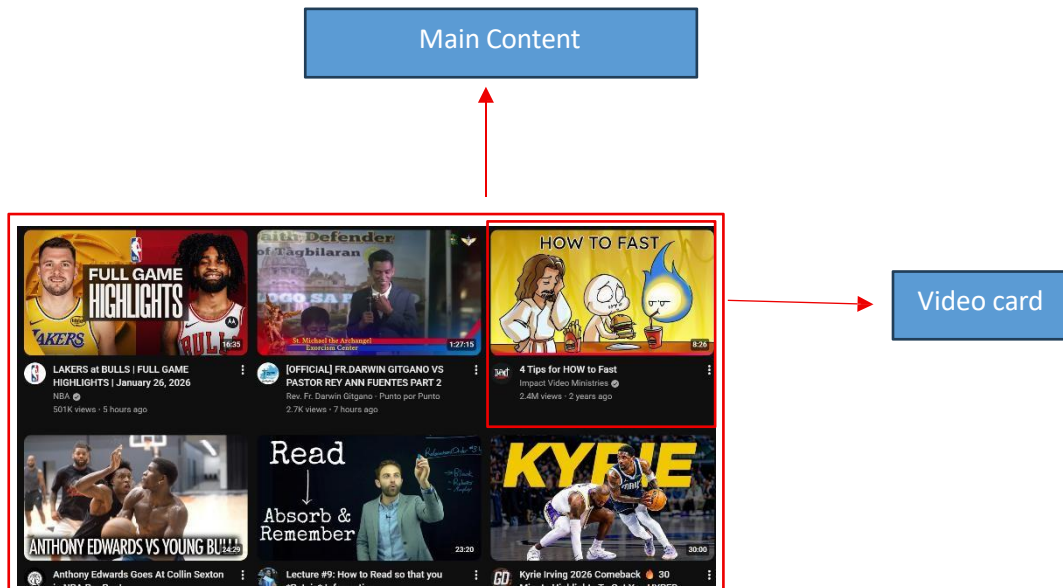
Main Content

Video card

FULL GAME HIGHLIGHTS

LAKERS

BULLS

16:35

LAKERS at BULLS | FULL GAME HIGHLIGHTS | January 26, 2026

NBA

501K views · 5 hours ago

Faith Defender of Tagbilaran

St. Michael the Archangel Exorcism Center

1:27:15

[OFFICIAL] FR.DARWIN GITGANO VS PASTOR REY ANN FUENTES PART 2

Rev. Fr. Darwin Gitgano · Punto por Punto

2.7K views · 7 hours ago

HOW TO FAST

8:26

4 Tips for HOW to Fast

Impact Video Ministries

2.4M views · 2 years ago

ANTHONY EDWARDS VS YOUNG BU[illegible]

24:29

Anthony Edwards Goes At Collin Sexton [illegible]

Read

Absorb & Remember

23:20

Lecture #9: How to Read so that you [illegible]

KYRIE

30:00

Kyrie Irving 2026 Comeback 30 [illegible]